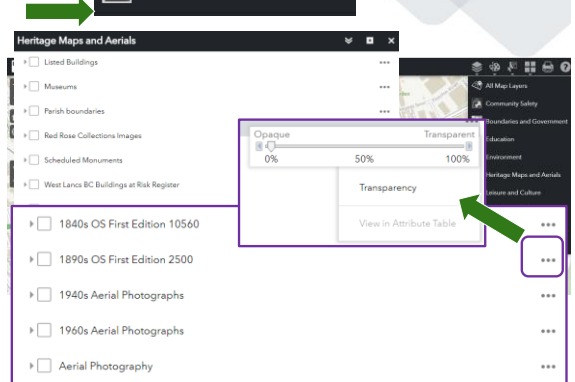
Heritage Maps and Aerials

Listed Buildings

Museums

Parish boundaries

Red Rose Collections Images

Scheduled Monuments

West Lancs BC Buildings at Risk Register

Opaque Transparent

0% 50% 100%

Transparency

View in Attribute Table

All Map Layers

Community Safety

Boundaries and Government

Education

Environment

Heritage Maps and Aerials

Leisure and Culture

1840s OS First Edition 10560

1890s OS First Edition 2500

1940s Aerial Photographs

1960s Aerial Photographs

Aerial Photography